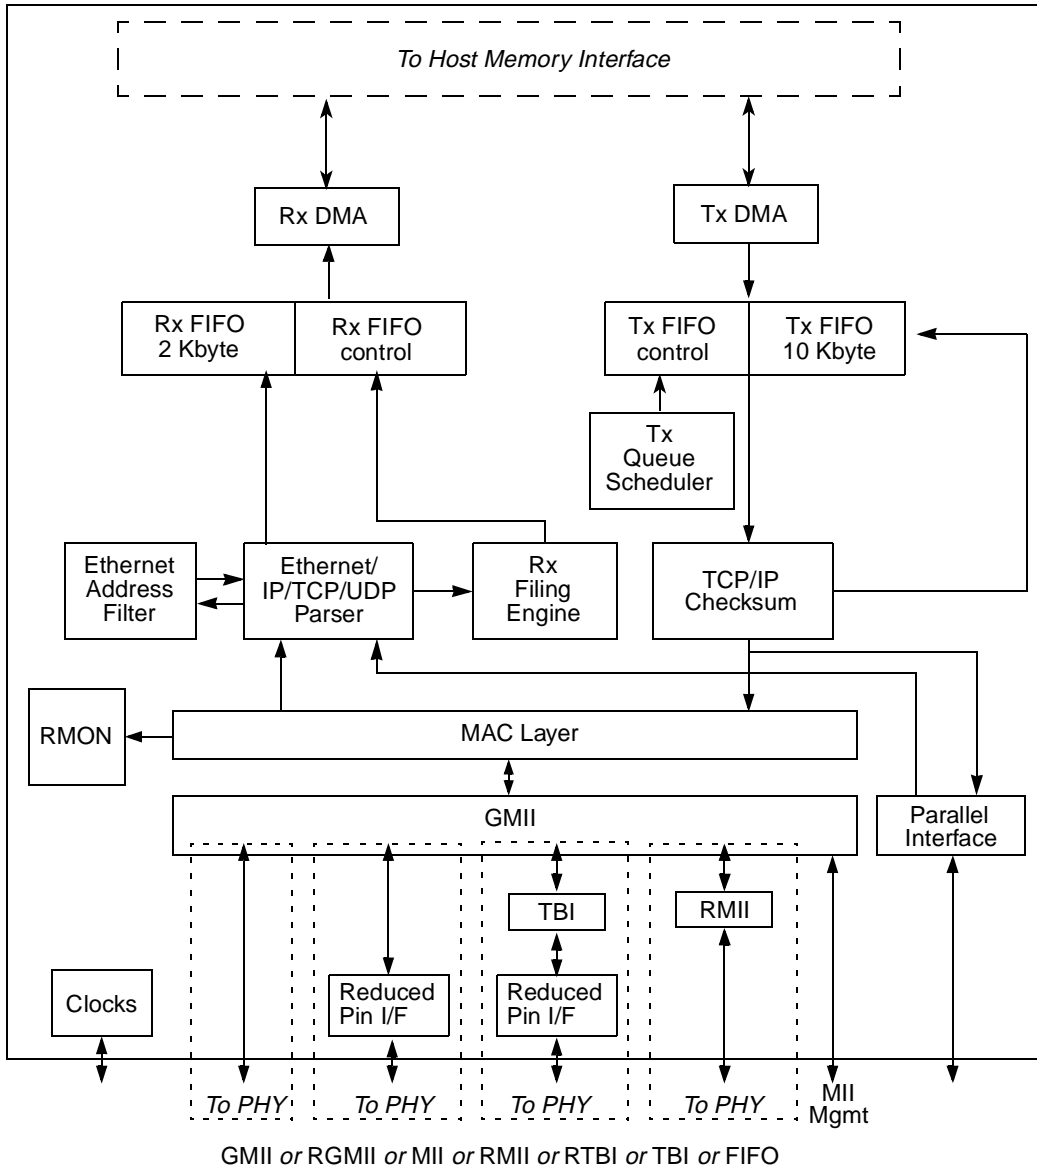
To Host Memory Interface

Rx DMA

Tx DMA

Rx FIFO 2 Kbyte

Rx FIFO control

Tx FIFO control

Tx FIFO 10 Kbyte

Tx Queue Scheduler

Ethernet Address Filter

Ethernet/ IP/TCP/UDP Parser

Rx Filing Engine

TCP/IP Checksum

RMON

MAC Layer

GMII

Parallel Interface

TBI

RMII

Clocks

Reduced Pin I/F

Reduced Pin I/F

To PHY

To PHY

To PHY

To PHY

MII Mgmt

GMII or RGMII or MII or RMII or RTBI or TBI or FIFO